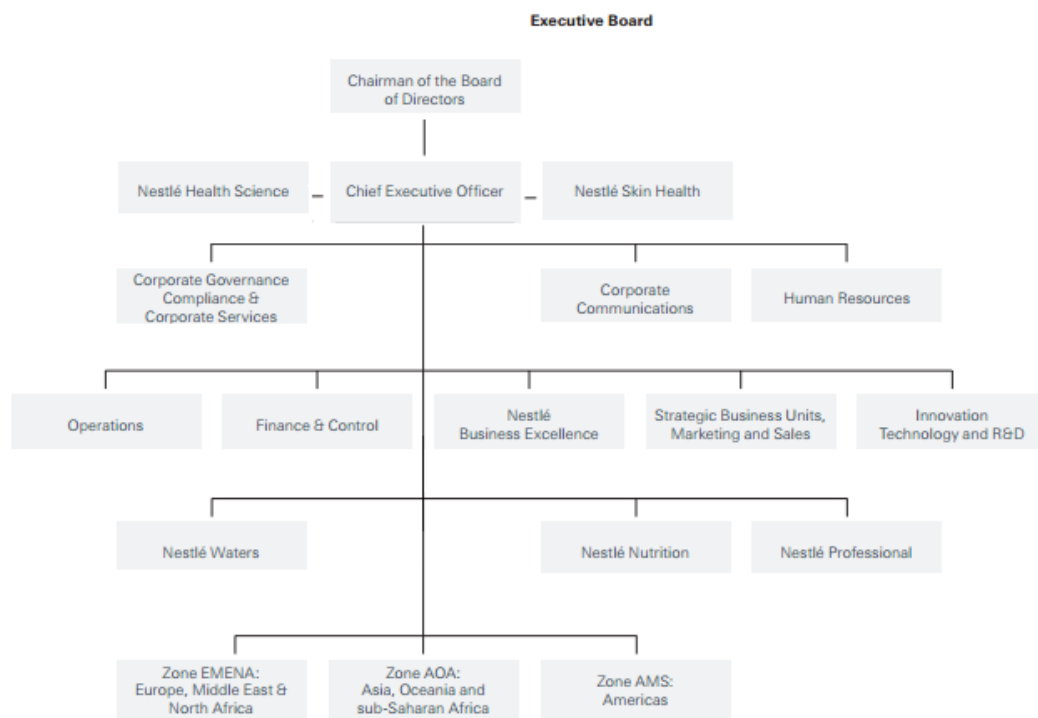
Executive Board

Chairman of the Board of Directors

Nestlé Health Science

Chief Executive Officer

Nestlé Skin Health

Corporate Governance Compliance & Corporate Services

Corporate Communications

Human Resources

Operations

Finance & Control

Nestlé Business Excellence

Strategic Business Units, Marketing and Sales

Innovation Technology and R&D

Nestlé Waters

Nestlé Nutrition

Nestlé Professional

Zone EMENA: Europe, Middle East & North Africa

Zone AOA: Asia, Oceania and sub-Saharan Africa

Zone AMS: Americas